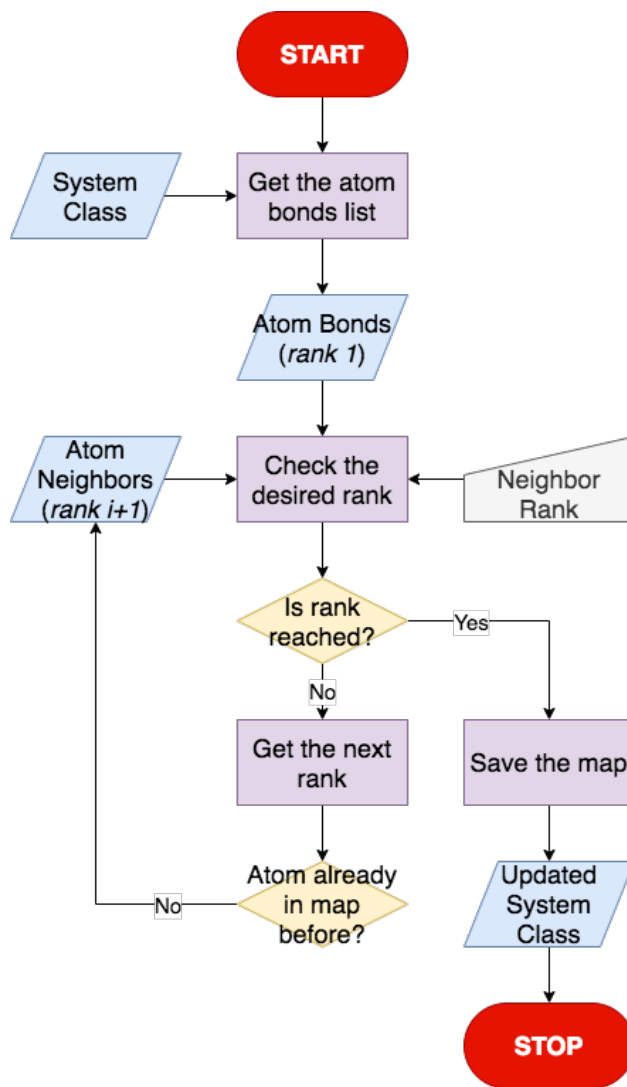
START

System Class

Get the atom bonds list

Atom Bonds (*rank 1*)

Atom Neighbors (*rank i+1*)

Check the desired rank

Neighbor Rank

Is rank reached?

Yes

No

Get the next rank

Save the map

Atom already in map before?

No

Updated System Class

STOP